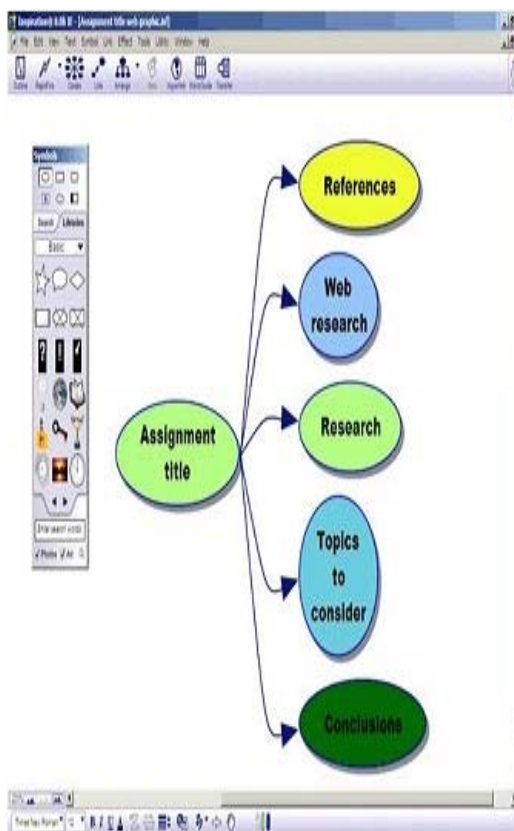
Inspiration® 8.0b IE - [Assignment title web graphic.isf]

File Edit View Text Symbol Link Effect Tools Utility Window Help

Outline RapidFire Create Link Arrange Note Hyperlink Word Guide Transfer

Symbols

Search Libraries

Basic

Enter search words

Photos Art

Assignment title

References

Web research

Research

Topics to consider

Conclusions

Times New Roman B I U A